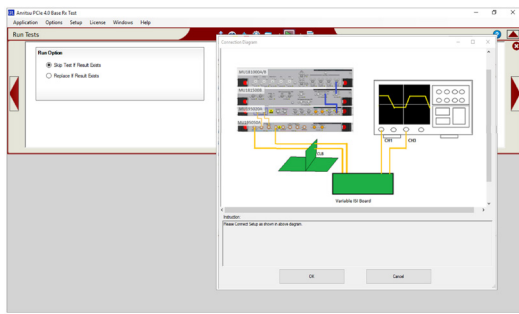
Anritsu PCIe 4.0 Base Rx Test
Application Options Setup License Windows Help
Run Tests
Run Option
Skip Test If Result Exists
Replace If Result Exists
Connection Diagram
MU181000A/B
MU181500B
MU183020A
MU183040A
CH1 CH3
Variable ISI Board
Instruction:
Please Connect Setup as shown in above diagram.
OK
Cancel